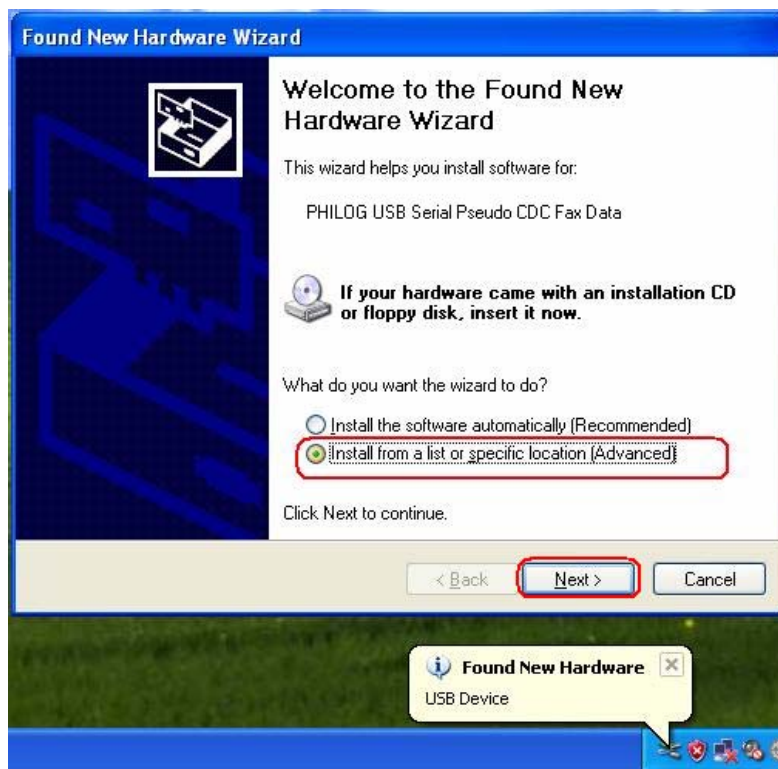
Found New Hardware Wizard

Welcome to the Found New Hardware Wizard

This wizard helps you install software for:

PHILOG USB Serial Pseudo CDC Fax Data

If your hardware came with an installation CD or floppy disk, insert it now.

What do you want the wizard to do?

Install the software automatically (Recommended)

Install from a list or specific location (Advanced)

Click Next to continue.

< Back

Next >

Cancel

Found New Hardware

USB Device